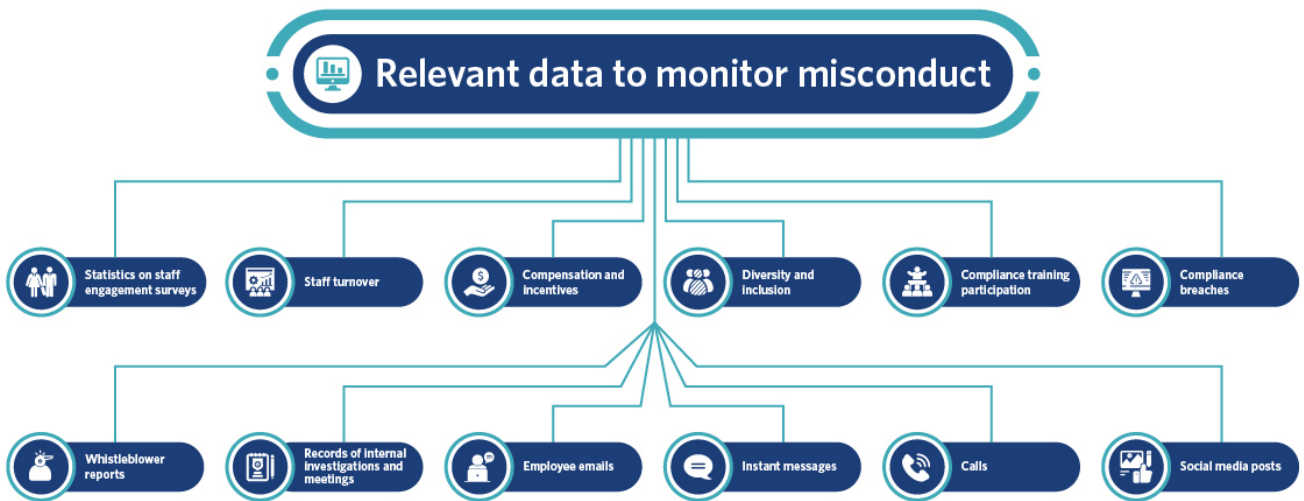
Relevant data to monitor misconduct

Statistics on staff engagement surveys

Staff turnover

Compensation and incentives

Diversity and inclusion

Compliance training participation

Compliance breaches

Whistleblower reports

Records of internal investigations and meetings

Employee emails

Instant messages

Calls

Social media posts